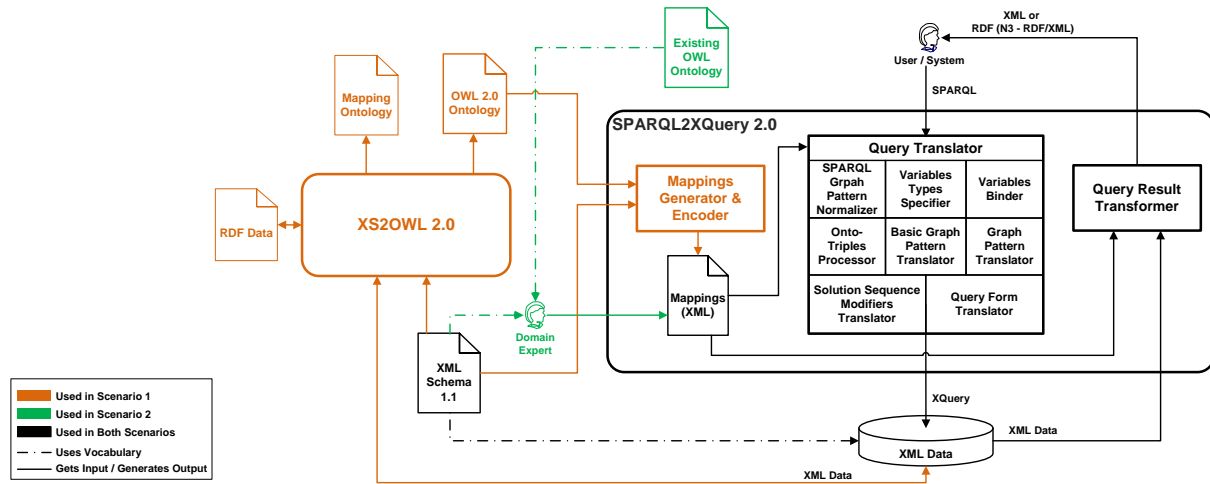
Existing OWL Ontology

XML or RDF (N3 - RDF/XML)

User / System

SPARQL

Mapping Ontology

OWL 2.0 Ontology

SPARQL2XQuery 2.0

Query Translator

| SPARQL Grpah Pattern Normalizer | Variables Types Specifier | Variables Binder |
|---|---|---|
| Onto-Triples Processor | Basic Graph Pattern Translator | Graph Pattern Translator |
| Solution Sequence Modifiers Translator | Query Form Translator | |

Query Result Transformer

Mappings Generator & Encoder

RDF Data

XS2OWL 2.0

Mappings (XML)

Domain Expert

XML Schema 1.1

XQuery

XML Data

XML Data

XML Data

Used in Scenario 1
Used in Scenario 2
Used in Both Scenarios
Uses Vocabulary
Gets Input / Generates Output